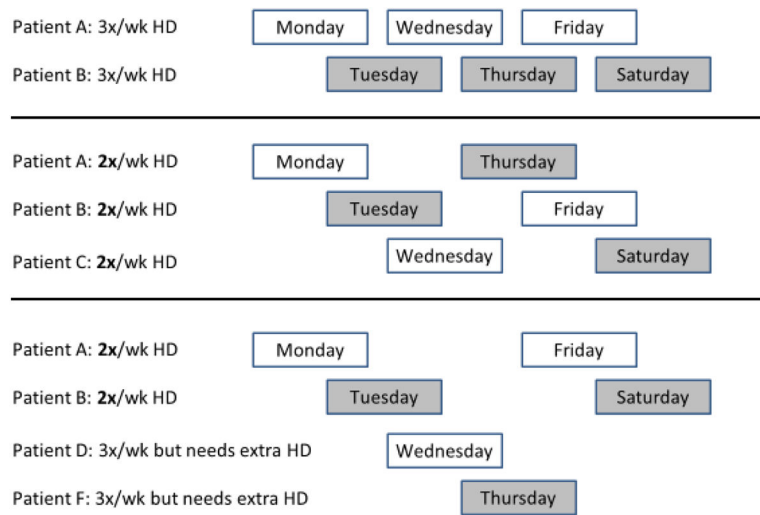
Patient A: 3x/wk HD Monday Wednesday Friday

Patient B: 3x/wk HD Tuesday Thursday Saturday

Patient A: **2x**/wk HD Monday Thursday

Patient B: **2x**/wk HD Tuesday Friday

Patient C: **2x**/wk HD Wednesday Saturday

Patient A: **2x**/wk HD Monday Friday

Patient B: **2x**/wk HD Tuesday Saturday

Patient D: 3x/wk but needs extra HD Wednesday

Patient F: 3x/wk but needs extra HD Thursday